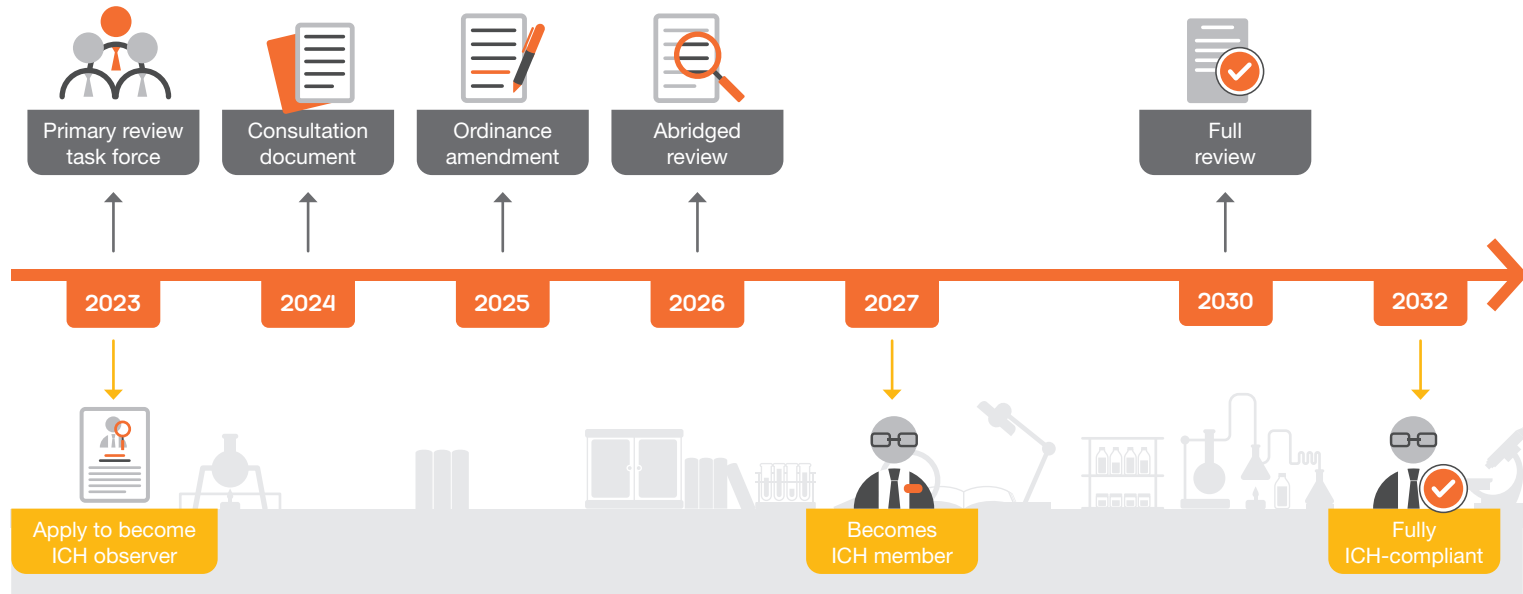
Primary review task force

Consultation document

Ordinance amendment

Abridged review

Full review

2023

2024

2025

2026

2027

2030

2032

Apply to become ICH observer

Becomes ICH member

Fully ICH-compliant